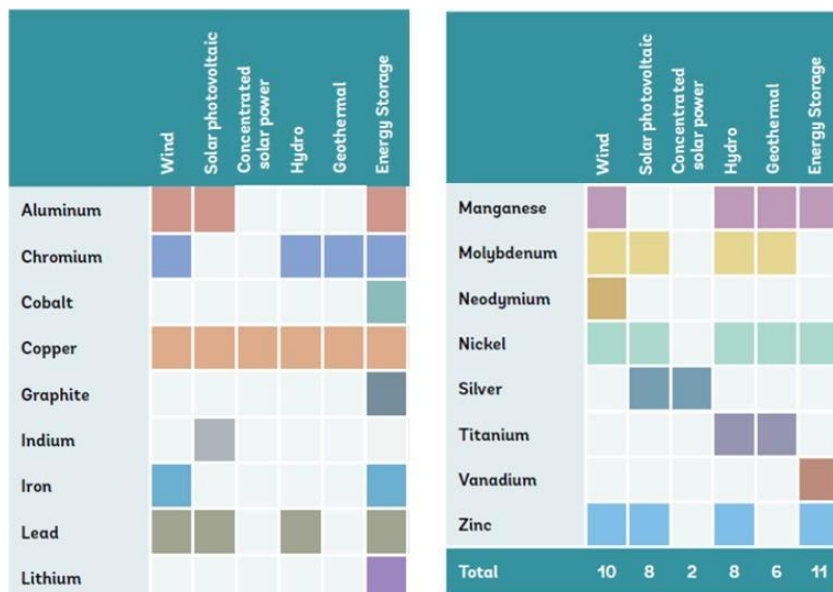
| | Wind | Solar photovoltaic | Concentrated solar power | Hydro | Geothermal | Energy Storage |
|---|---|---|---|---|---|---|
| Aluminum | | | | | | |
| Chromium | | | | | | |
| Cobalt | | | | | | |
| Copper | | | | | | |
| Graphite | | | | | | |
| Indium | | | | | | |
| Iron | | | | | | |
| Lead | | | | | | |
| Lithium | | | | | | |

| | Wind | Solar photovoltaic | Concentrated solar power | Hydro | Geothermal | Energy Storage |
|---|---|---|---|---|---|---|
| Manganese | | | | | | |
| Molybdenum | | | | | | |
| Neodymium | | | | | | |
| Nickel | | | | | | |
| Silver | | | | | | |
| Titanium | | | | | | |
| Vanadium | | | | | | |
| Zinc | | | | | | |
| Total | 10 | 8 | 2 | 8 | 6 | 11 |